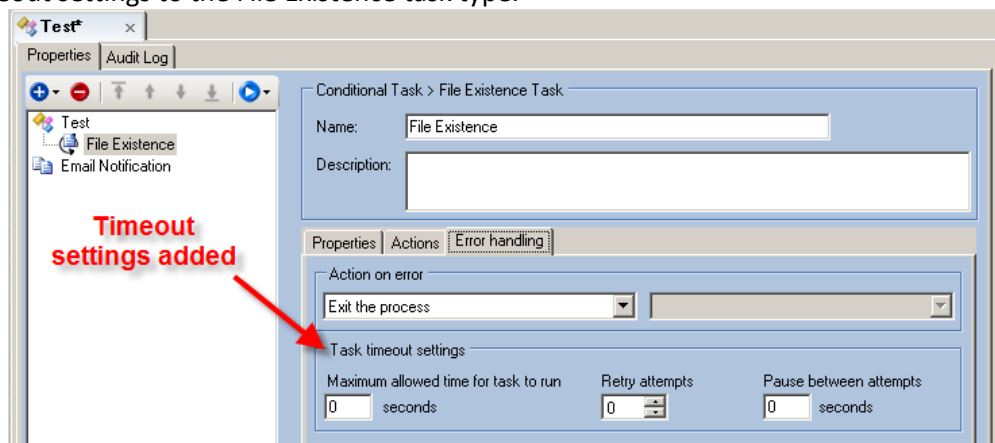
Test*
×
Properties
Audit Log
Test
File Existence
Email Notification
Timeout settings added
Conditional Task > File Existence Task
Name:
File Existence
Description:
Properties
Actions
Error handling
Action on error
Exit the process
Task timeout settings
Maximum allowed time for task to run
0
seconds
Retry attempts
0
Pause between attempts
0
seconds